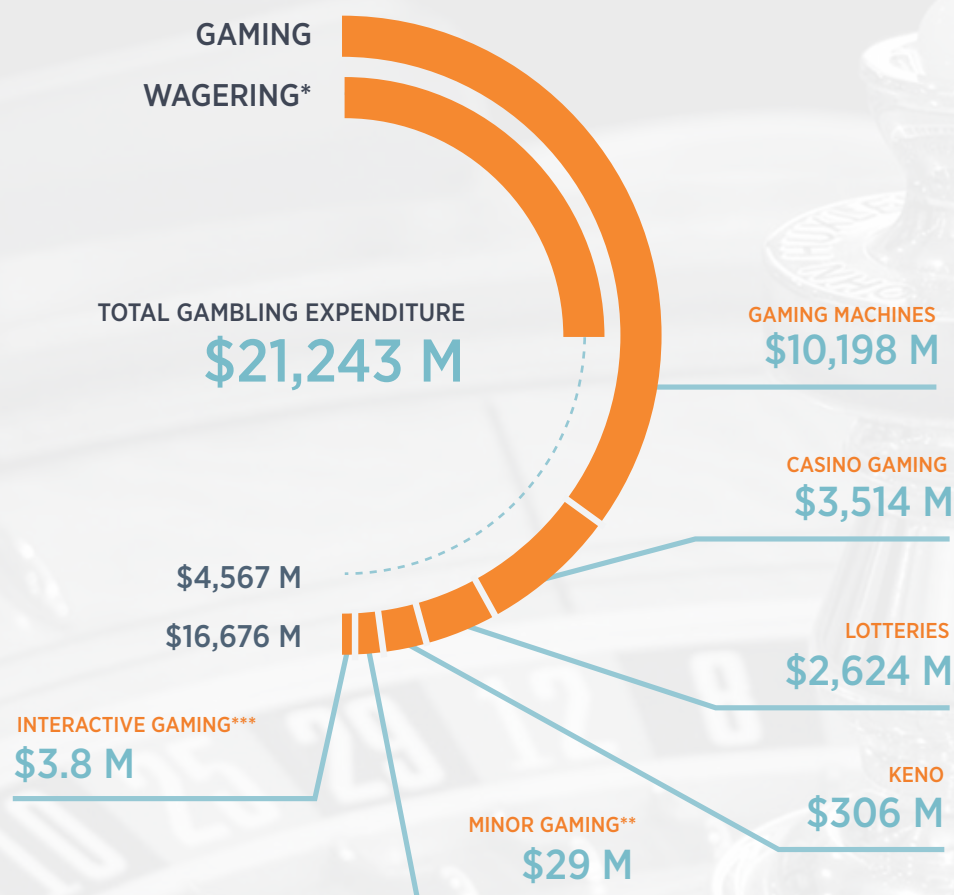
GAMING
WAGERING*

TOTAL GAMBLING EXPENDITURE
$21,243 M

GAMING MACHINES
$10,198 M

CASINO GAMING
$3,514 M

$4,567 M
$16,676 M

LOTTERIES
$2,624 M

INTERACTIVE GAMING***
$3.8 M

KENO
$306 M

MINOR GAMING**
$29 M